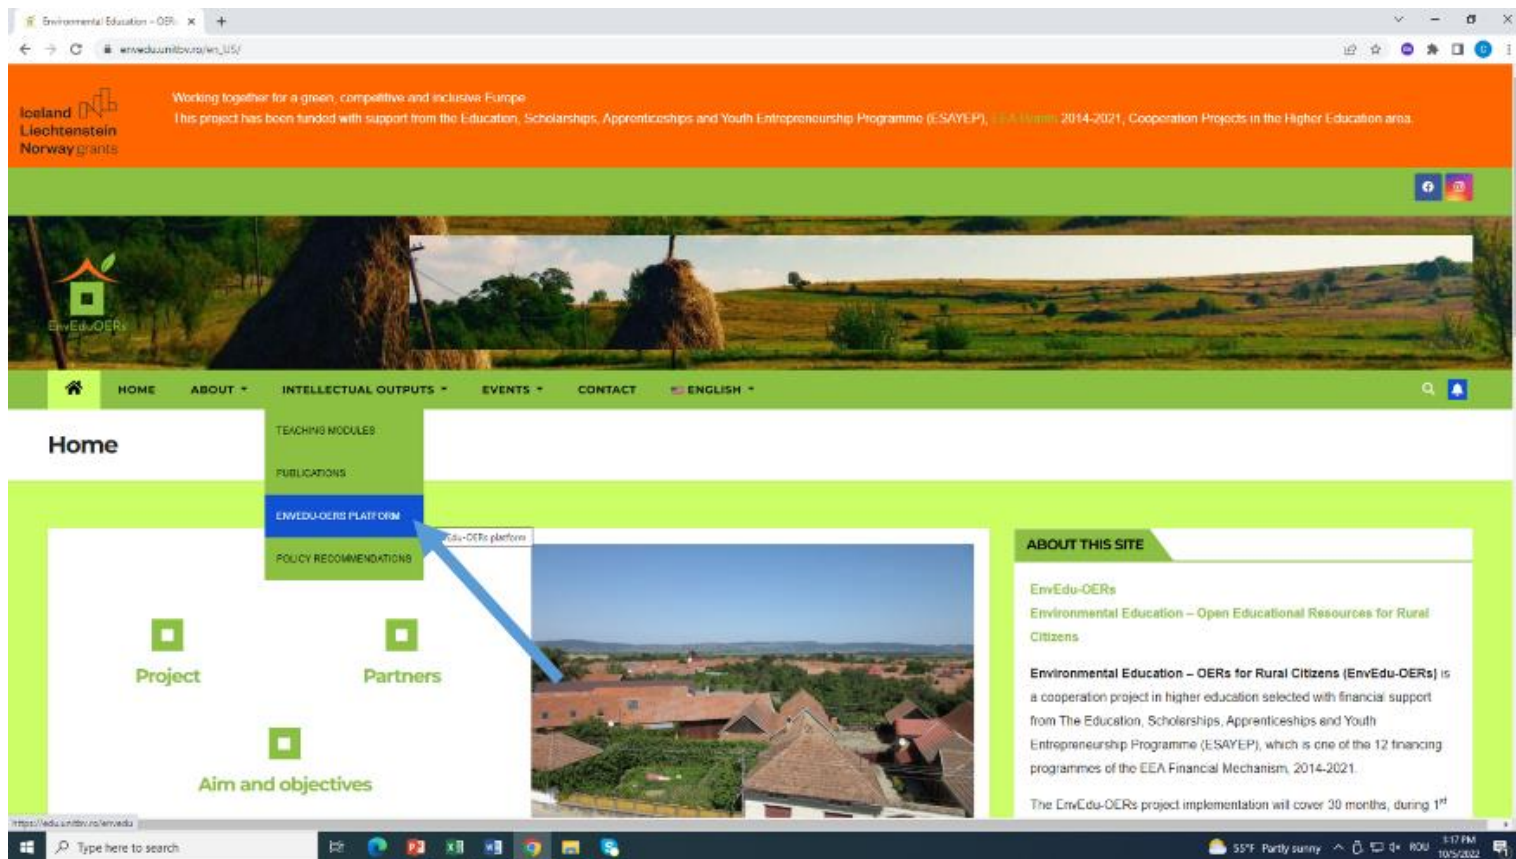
Environmental Education - OER ×

envedu.unitbv.ro/en_US/

Iceland Liechtenstein Norway grants

Working together for a green, competitive and inclusive Europe
This project has been funded with support from the Education, Scholarships, Apprenticeships and Youth Entrepreneurship Programme (ESAYEP), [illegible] 2014-2021, Cooperation Projects in the Higher Education area.

EnvEdu-OERs

HOME ABOUT INTELLECTUAL OUTPUTS EVENTS CONTACT ENGLISH

Home

TEACHING MODULES
PUBLICATIONS
ENVEDU-OERS PLATFORM
POLICY RECOMMENDATIONS

EnvEdu-OERs platform

Project

Partners

Aim and objectives

ABOUT THIS SITE

EnvEdu-OERs
Environmental Education – Open Educational Resources for Rural Citizens

Environmental Education – OERs for Rural Citizens (EnvEdu-OERs) is a cooperation project in higher education selected with financial support from The Education, Scholarships, Apprenticeships and Youth Entrepreneurship Programme (ESAYEP), which is one of the 12 financing programmes of the EEA Financial Mechanism, 2014-2021.

The EnvEdu-OERs project implementation will cover 30 months, during $1^{st}$

https://edu.unitbv.ro/envedu

Type here to search

55°F Partly sunny ROU 1:17 PM 10/5/2022